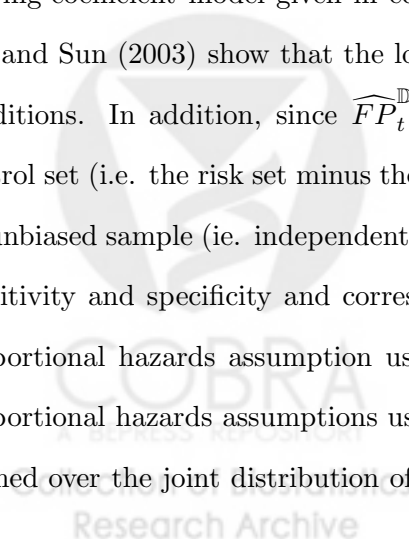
ing coefficient model given in eq
and Sun (2003) show that the lo
ditions. In addition, since $\widehat{FP}_t^{\mathbb{D}}$
rol set (i.e. the risk set minus the
nbiased sample (ie. independent
itivity and specificity and corres
portional hazards assumption us
portional hazards assumptions us
ned over the joint distribution of

COBRA
A BEPRESS REPOSITORY
Collection of Biostatistics
Research Archive